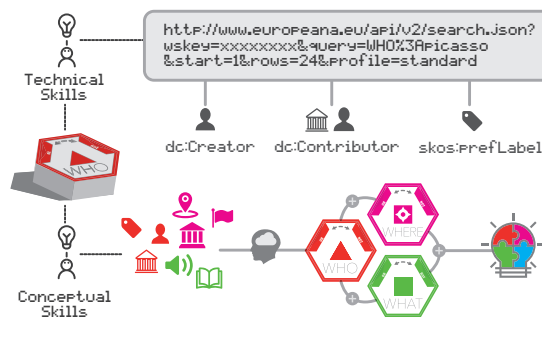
Technical Skills

http://www.europeana.eu/api/v2/search.json?wskey=xxxxxxxx&query=WHO%3Apicasso&start=1&rows=24&profile=standard

dc:Creator

dc:Contributor

skos:prefLabel

WHO

Conceptual Skills

WHERE

WHO

WHAT